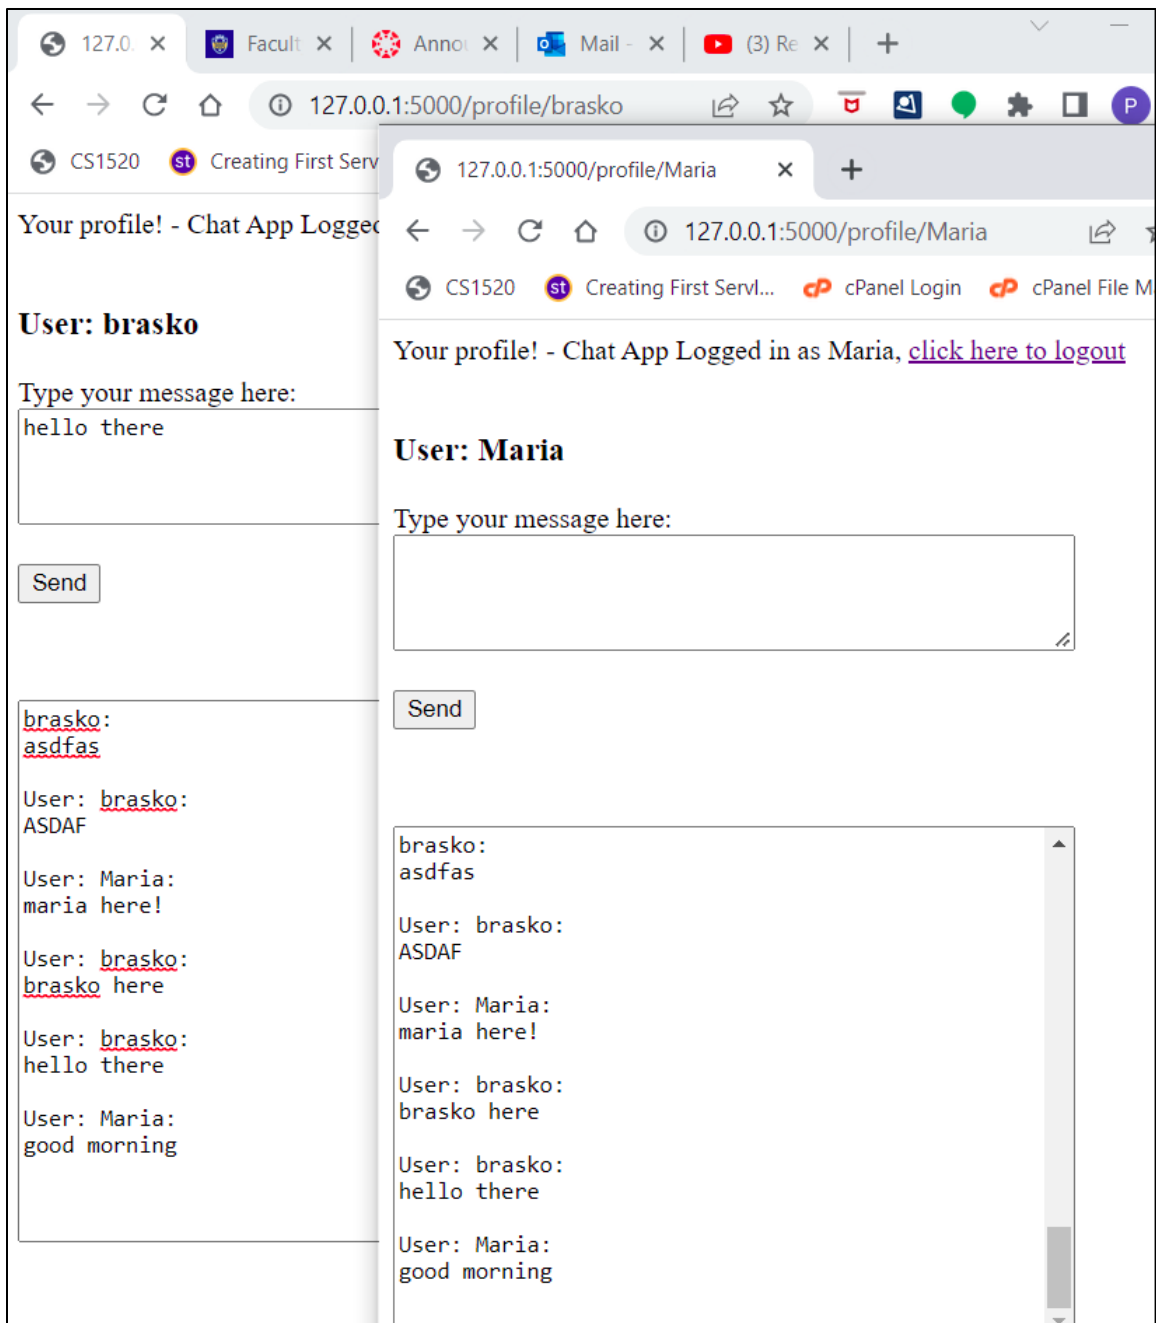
127.0. ✕ Facult ✕ Anno ✕ Mail - ✕ (3) Re ✕ +

127.0.0.1:5000/profile/brasko

P

CS1520 Creating First Serv

Your profile! - Chat App Logged

User: brasko

Type your message here:

hello there

Send

brasko:
asdfas

User: brasko:
ASDAF

User: Maria:
maria here!

User: brasko:
brasko here

User: brasko:
hello there

User: Maria:
good morning

127.0.0.1:5000/profile/Maria ✕ +

127.0.0.1:5000/profile/Maria

CS1520 Creating First Servl... cPanel Login cPanel File M

Your profile! - Chat App Logged in as Maria, click here to logout

User: Maria

Type your message here:

Send

brasko:
asdfas

User: brasko:
ASDAF

User: Maria:
maria here!

User: brasko:
brasko here

User: brasko:
hello there

User: Maria:
good morning